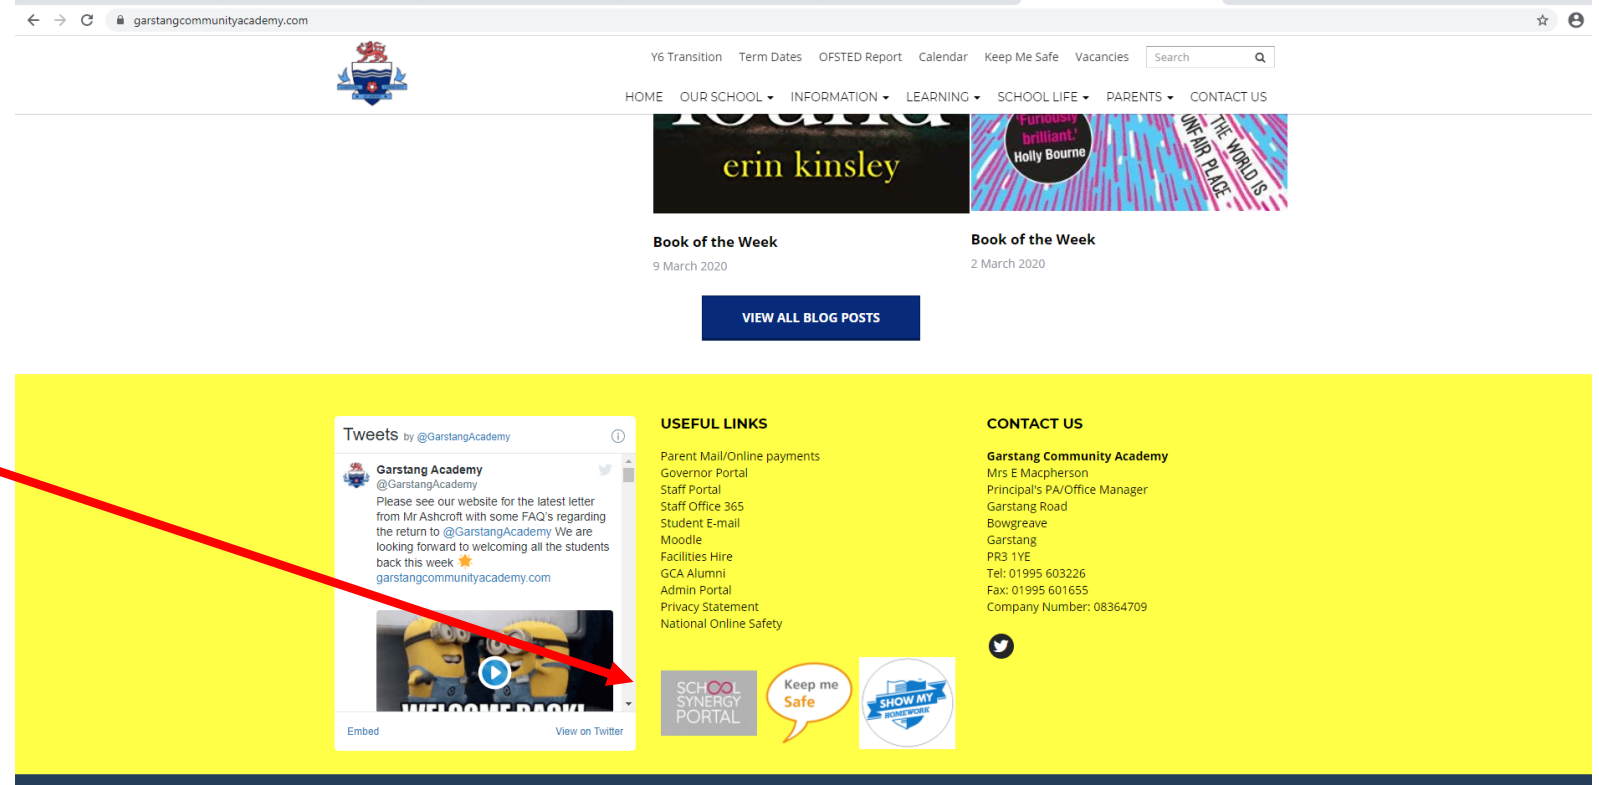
garstangcommunityacademy.com

Y6 Transition Term Dates OFSTED Report Calendar Keep Me Safe Vacancies Search

HOME OUR SCHOOL INFORMATION LEARNING SCHOOL LIFE PARENTS CONTACT US

erin kinsley

Furiously brilliant! Holly Bourne

THE WORLD IS UNFAIR PLACE

Book of the Week
9 March 2020

Book of the Week
2 March 2020

VIEW ALL BLOG POSTS

Tweets by @GarstangAcademy

Garstang Academy
@GarstangAcademy
Please see our website for the latest letter from Mr Ashcroft with some FAQ's regarding the return to @GarstangAcademy We are looking forward to welcoming all the students back this week
garstangcommunityacademy.com

WELCOME BACK!

Embed View on Twitter

USEFUL LINKS

Parent Mail/Online payments
Governor Portal
Staff Portal
Staff Office 365
Student E-mail
Moodle
Facilities Hire
GCA Alumni
Admin Portal
Privacy Statement
National Online Safety

SCHOOL SYNERGY PORTAL

Keep me Safe

SHOW MY HOMEWORK

CONTACT US

Garstang Community Academy
Mrs E Macpherson
Principal's PA/Office Manager
Garstang Road
Bowgreave
Garstang
PR3 1YE
Tel: 01995 603226
Fax: 01995 601655
Company Number: 08364709